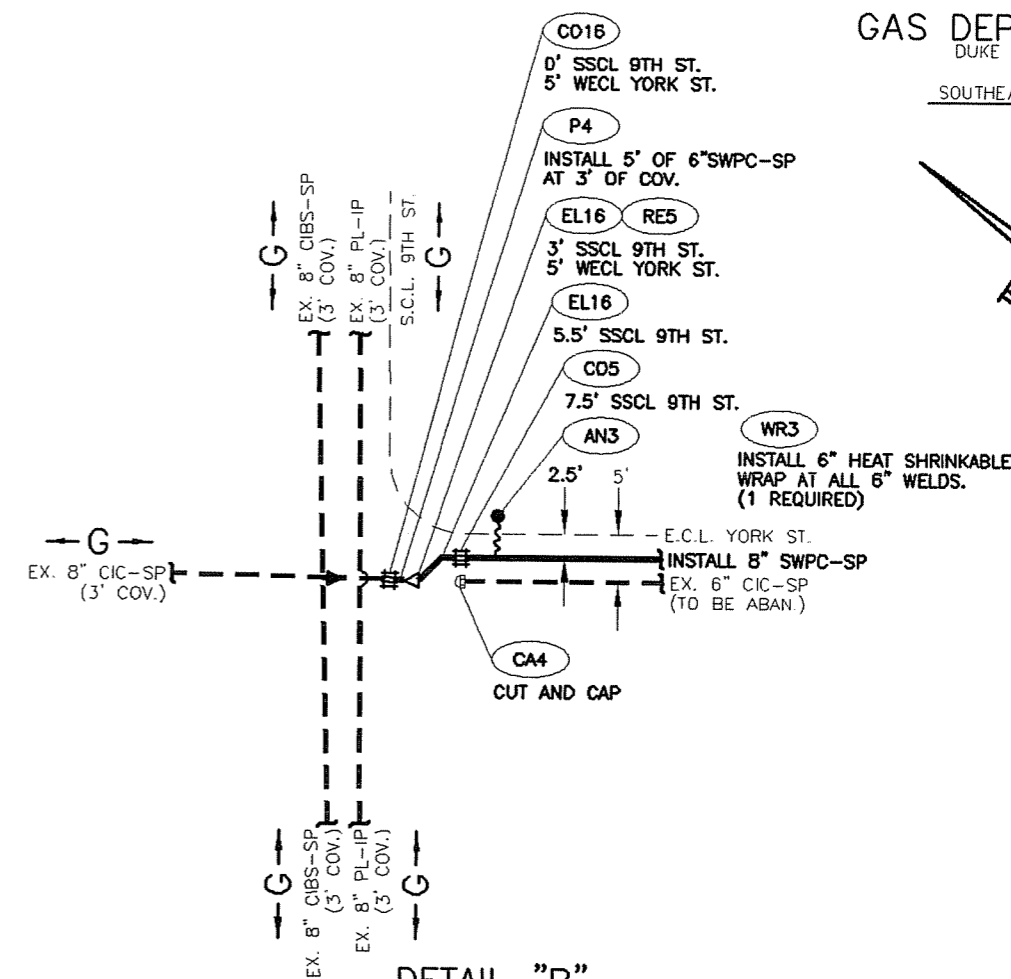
GAS DEP
DUKE
SOUTHE

CO16
0' SSCL 9TH ST.
5' WECL YORK ST.

P4
INSTALL 5' OF 6"SWPC-SP AT 3' OF COV.

EL16 RE5
3' SSCL 9TH ST.
5' WECL YORK ST.

EL16
5.5' SSCL 9TH ST.

CO5
7.5' SSCL 9TH ST.

AN3

WR3
INSTALL 6" HEAT SHRINKABLE WRAP AT ALL 6" WELDS. (1 REQUIRED)

G
EX. 8" CIBS-SP (3' COV.)
EX. 8" PL-IP (3' COV.)
S.C.L. 9TH ST.
G

2.5'
5'
E.C.L. YORK ST.

G
EX. 8" CIC-SP (3' COV.)

INSTALL 8" SWPC-SP
EX. 6" CIC-SP (TO BE ABAN.)

CA4
CUT AND CAP

G
EX. 8" CIBS-SP (3' COV.)
EX. 8" PL-IP (3' COV.)
G

DETAIL "B"